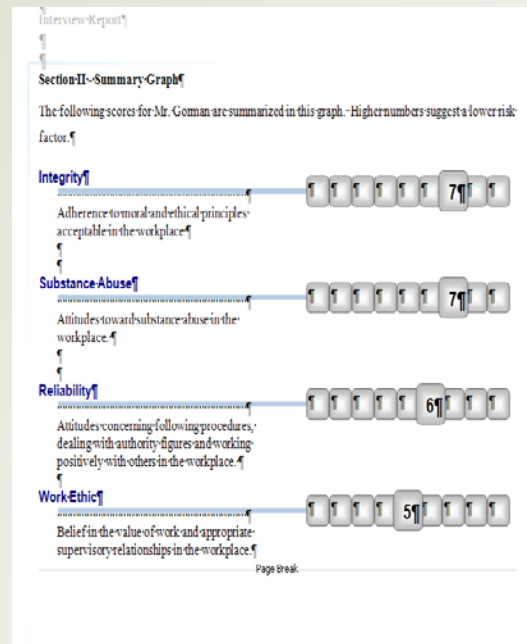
Interview·Report¶
¶
¶
Section·II·-·Summary·Graph¶

The·following·scores·for·Mr.·Gorman·are·summarized·in·this·graph.··Higher·numbers·suggest·a·lower·risk·factor.¶

Integrity¶

¶ ¶ ¶ ¶ ¶ ¶ 7¶ ¶ ¶

Adherence·to·moral·and·ethical·principles·acceptable·in·the·workplace¶
¶
¶

Substance·Abuse¶

¶ ¶ ¶ ¶ ¶ ¶ 7¶ ¶ ¶

Attitudes·toward·substance·abuse·in·the·workplace.¶
¶
¶

Reliability¶

¶ ¶ ¶ ¶ ¶ 6¶ ¶ ¶ ¶

Attitudes·concerning·following·procedures,·dealing·with·authority·figures·and·working·positively·with·others·in·the·workplace.¶
¶

Work·Ethic¶

¶ ¶ ¶ ¶ 5¶ ¶ ¶ ¶ ¶

Belief·in·the·value·of·work·and·appropriate·supervisory·relationships·in·the·workplace.¶

Page Break